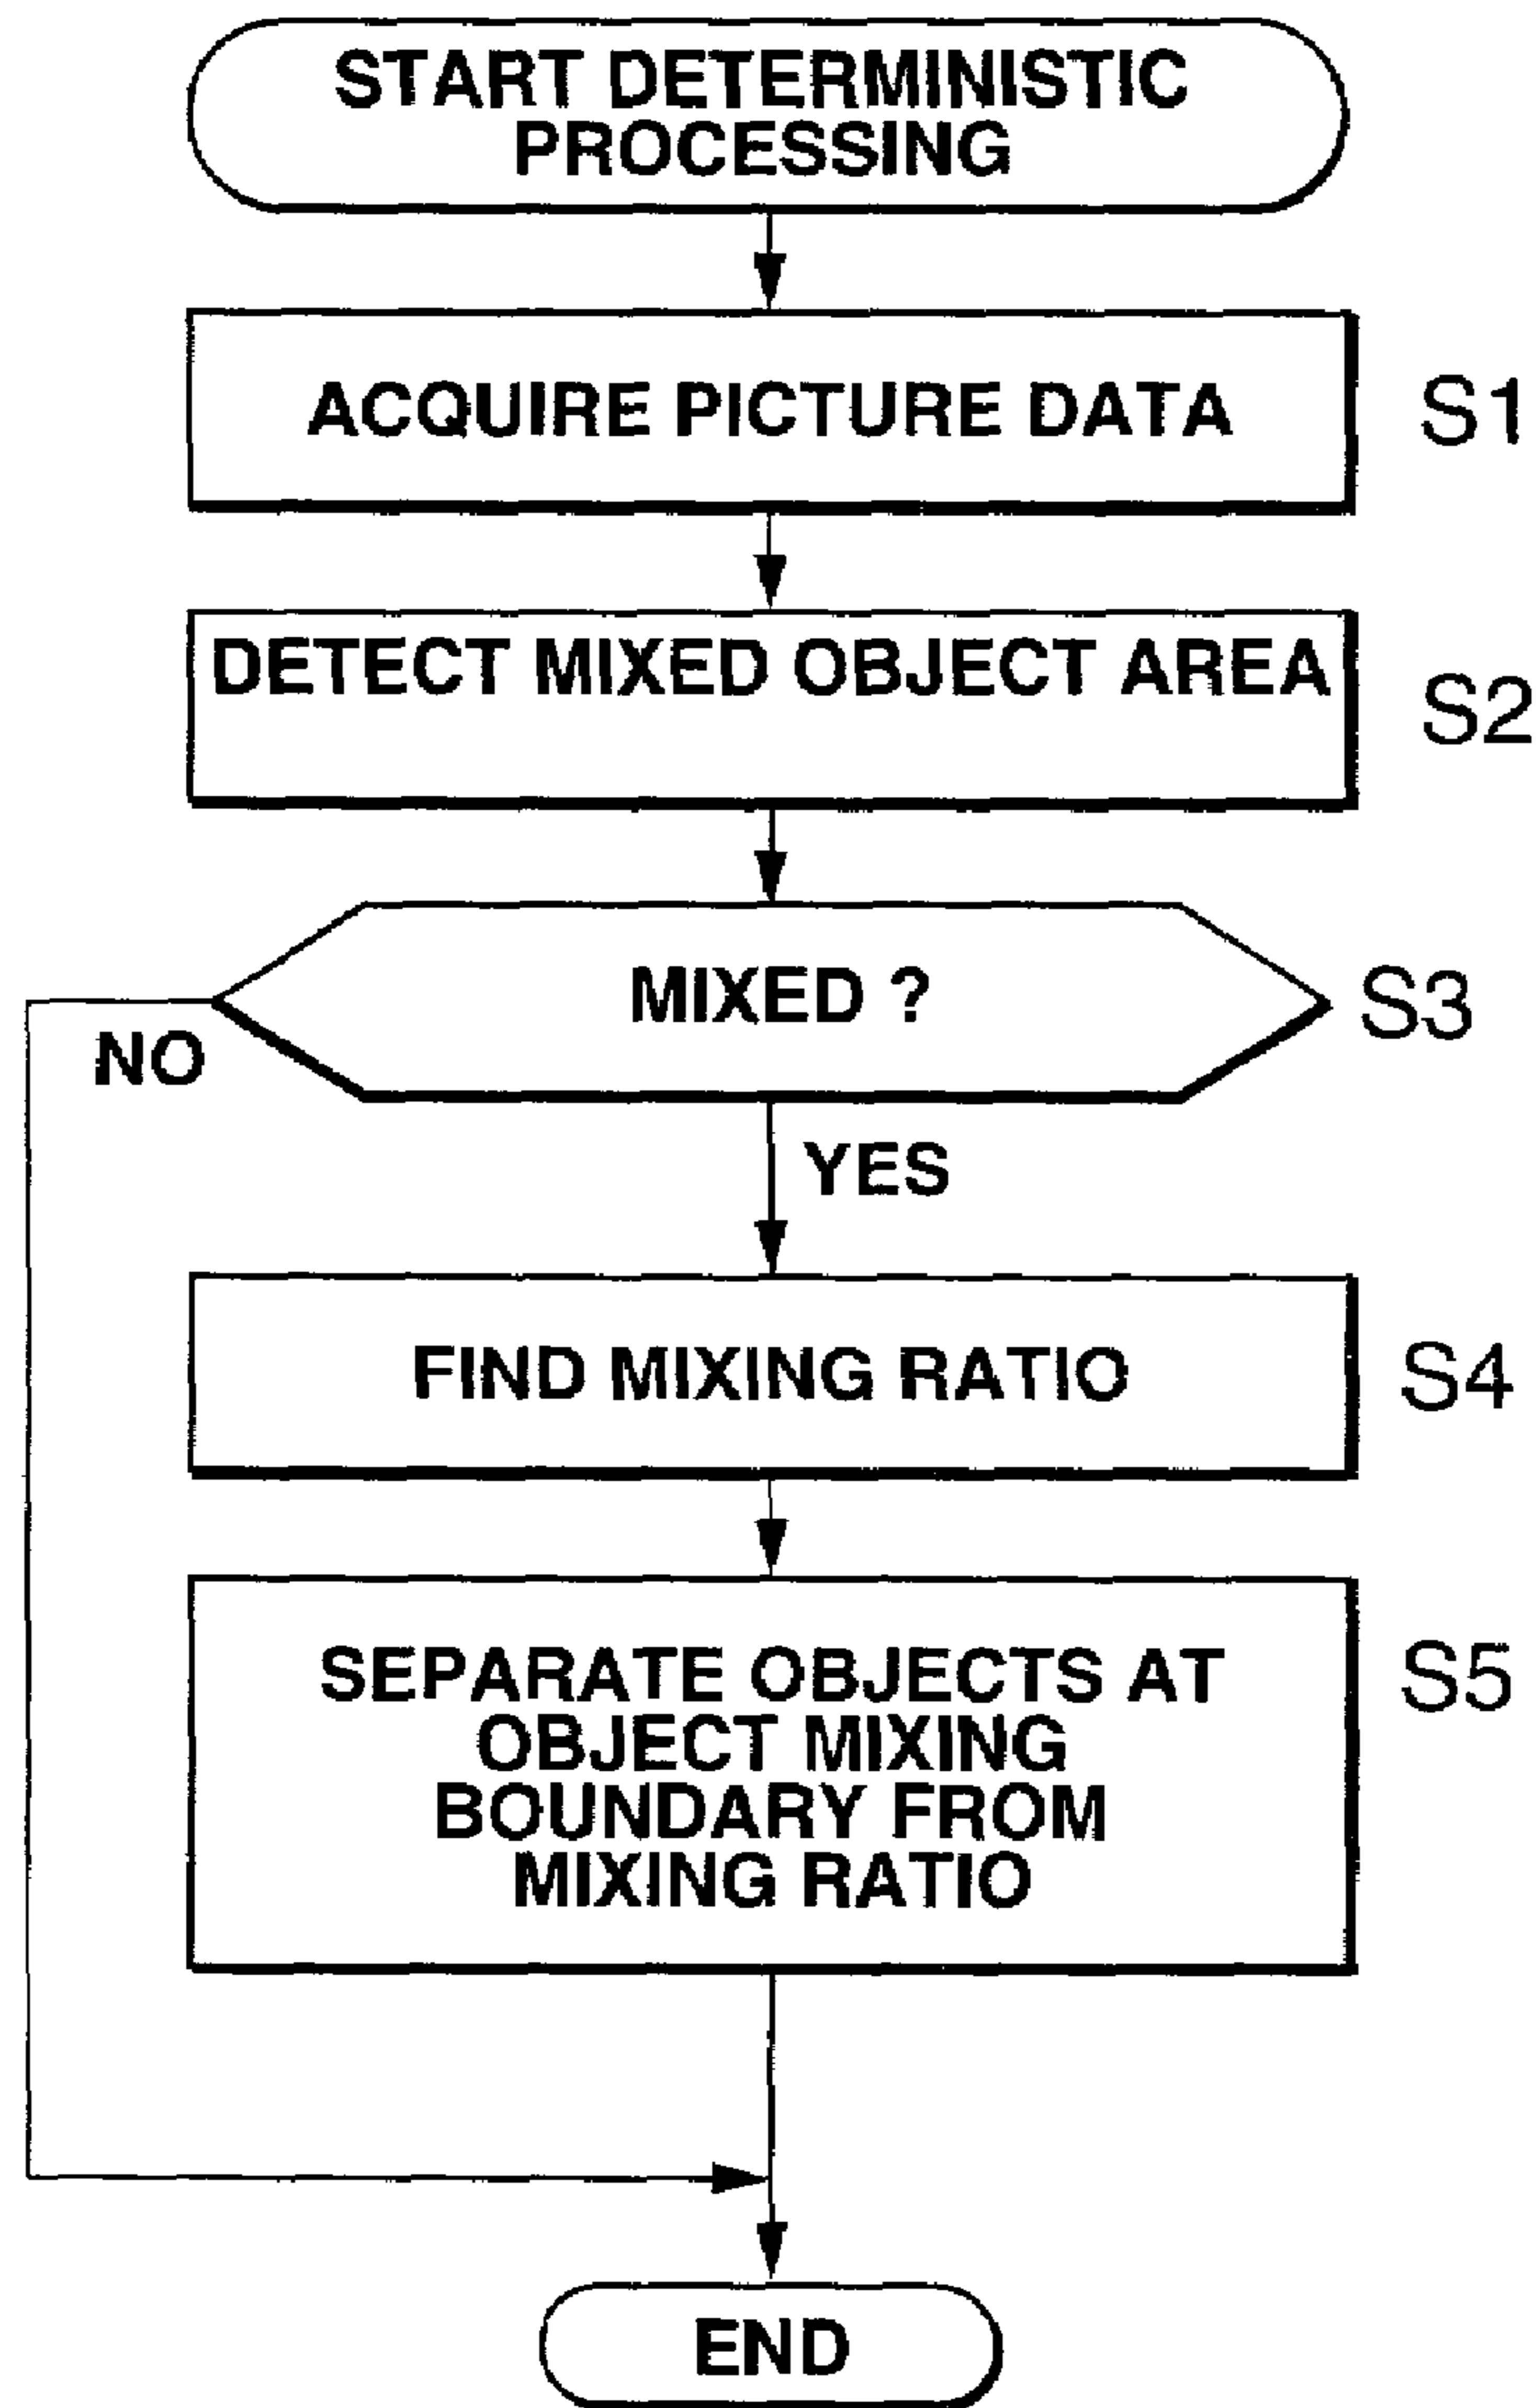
START DETERMINISTIC PROCESSING

ACQUIRE PICTURE DATA

S1

DETECT MIXED OBJECT AREA

S2

MIXED ?

S3

NO

YES

FIND MIXING RATIO

S4

SEPARATE OBJECTS AT OBJECT MIXING BOUNDARY FROM MIXING RATIO

S5

END